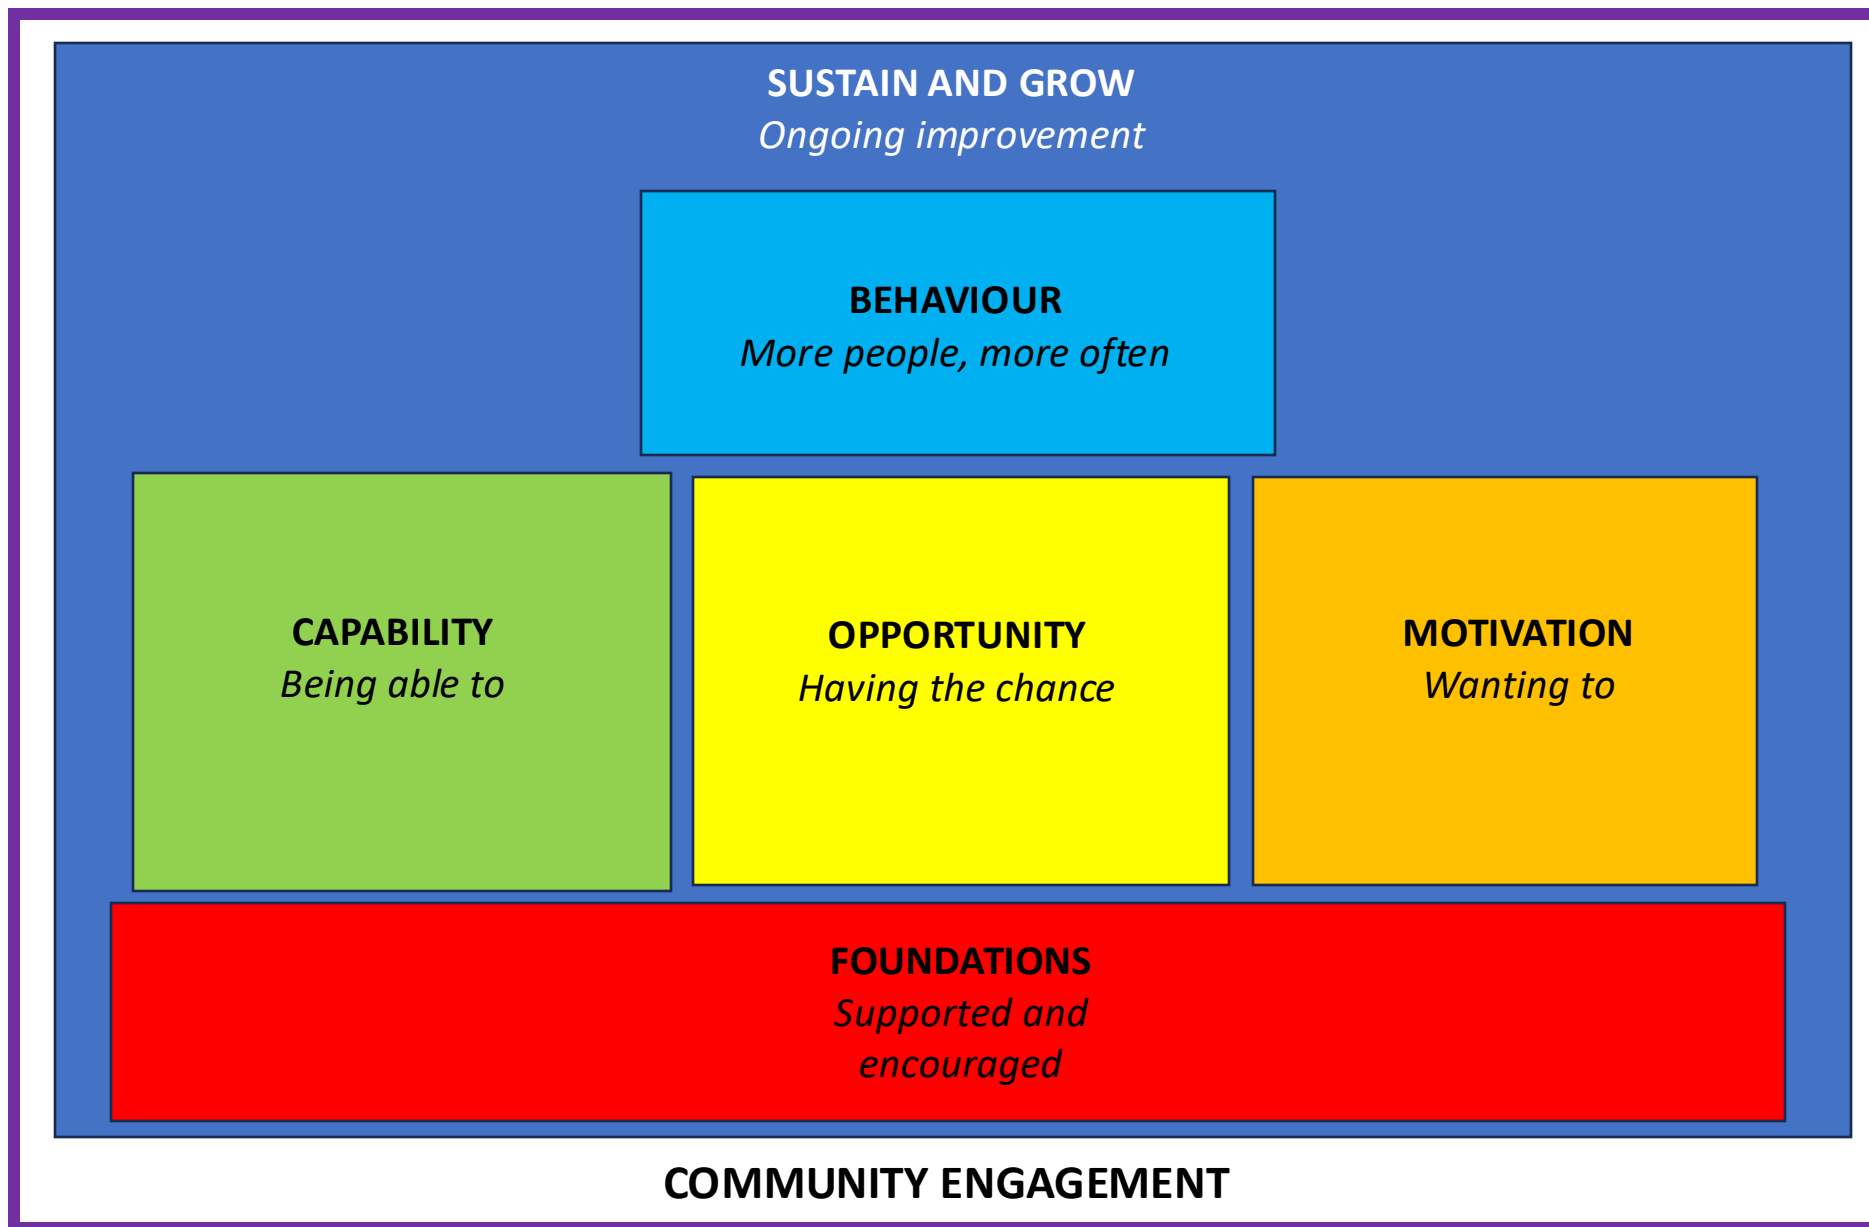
SUSTAIN AND GROW
*Ongoing improvement*

BEHAVIOUR
*More people, more often*

CAPABILITY
*Being able to*

OPPORTUNITY
*Having the chance*

MOTIVATION
*Wanting to*

FOUNDATIONS
*Supported and encouraged*

COMMUNITY ENGAGEMENT